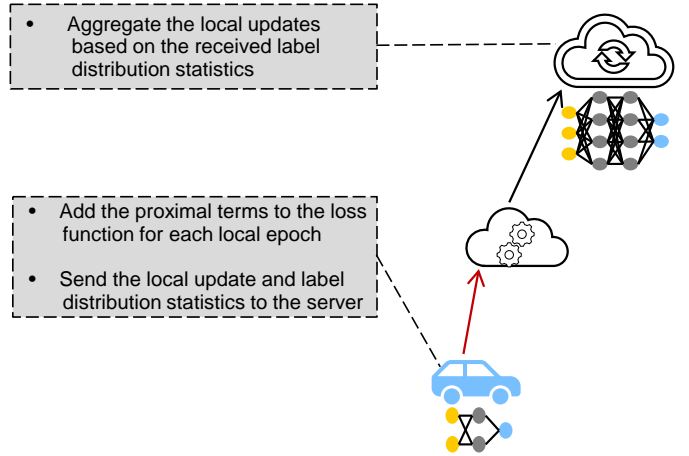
• Aggregate the local updates based on the received label distribution statistics

• Add the proximal terms to the loss function for each local epoch

• Send the local update and label distribution statistics to the server